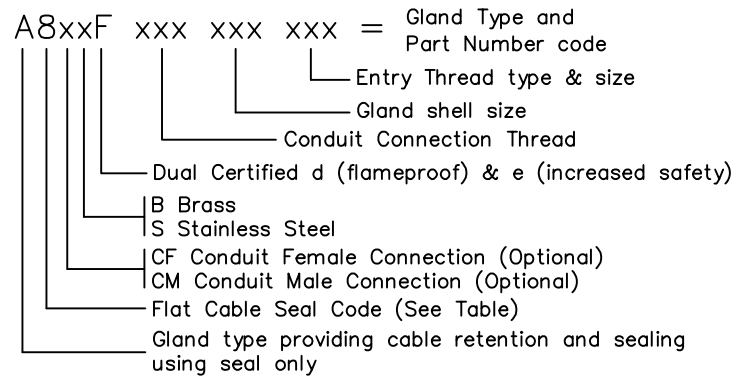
A8xxF xxx xxx xxx = Gland Type and Part Number code

Entry Thread type & size

Gland shell size

Conduit Connection Thread

Dual Certified d (flameproof) & e (increased safety)

B Brass
S Stainless Steel

CF Conduit Female Connection (Optional)
CM Conduit Male Connection (Optional)

Flat Cable Seal Code (See Table)

Gland type providing cable retention and sealing using seal only